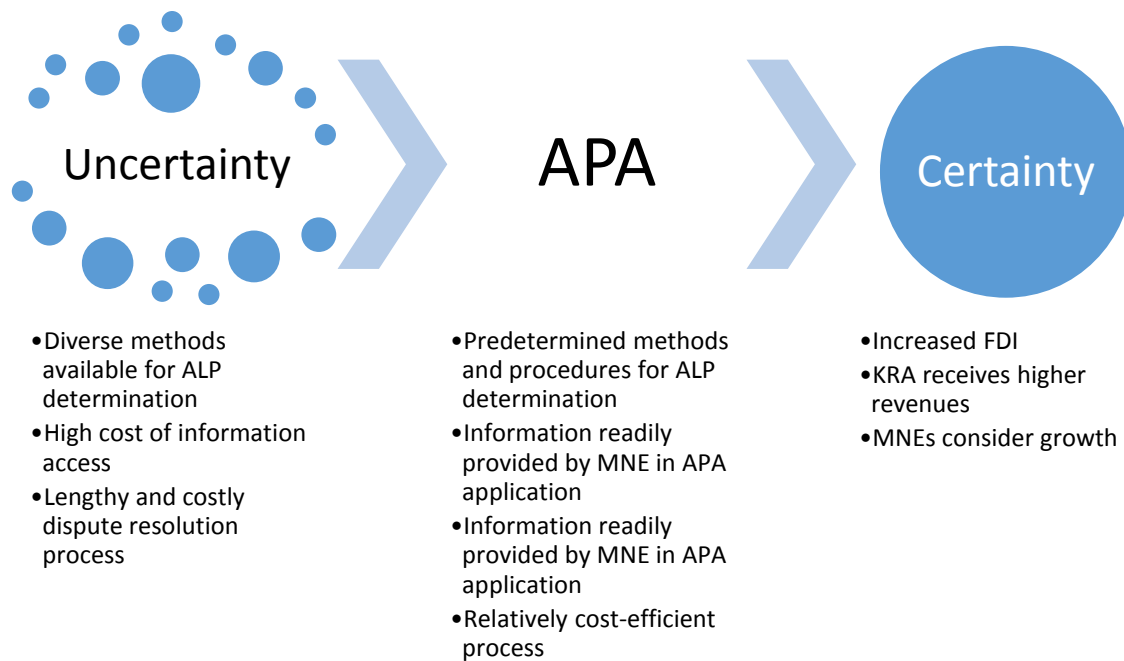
Uncertainty

APA

Certainty

•Diverse methods available for ALP determination
•High cost of information access
•Lengthy and costly dispute resolution process

•Predetermined methods and procedures for ALP determination
•Information readily provided by MNE in APA application
•Information readily provided by MNE in APA application
•Relatively cost-efficient process

•Increased FDI
•KRA receives higher revenues
•MNEs consider growth